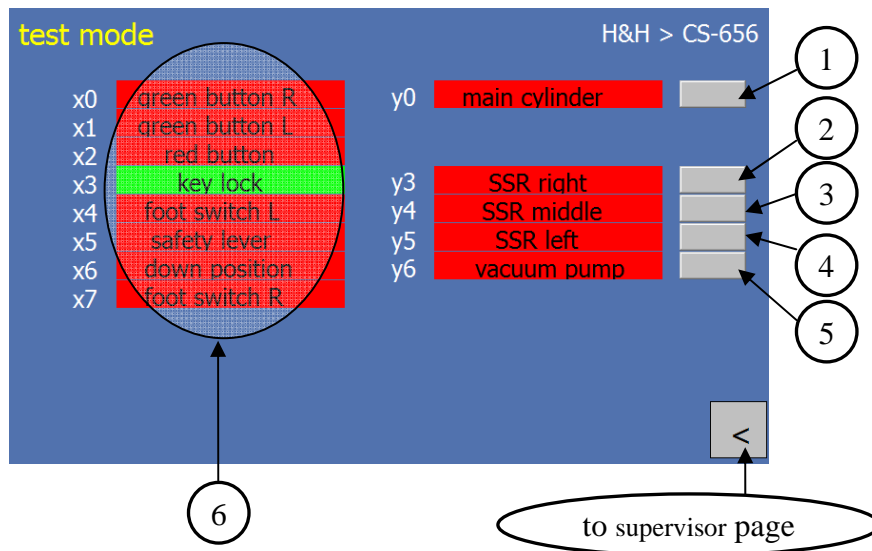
test mode

H&H > CS-656

x0 green button R
x1 green button L
x2 red button
x3 key lock
x4 foot switch L
x5 safety lever
x6 down position
x7 foot switch R

y0 main cylinder

y3 SSR right
y4 SSR middle
y5 SSR left
y6 vacuum pump

1
2
3
4
5
6

<

to supervisor page